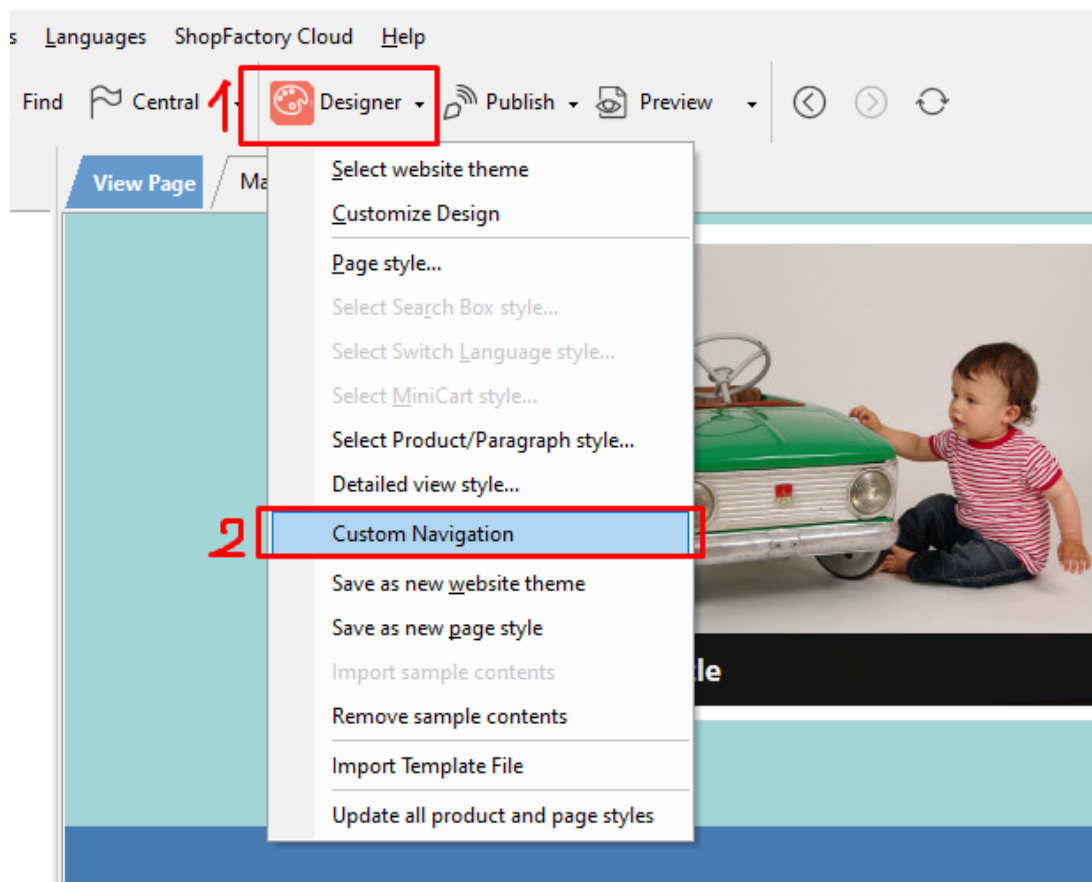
s Languages ShopFactory Cloud Help

Find Central 1 Designer Publish Preview

View Page Ma

Select website theme
Customize Design
Page style...
Select Search Box style...
Select Switch Language style...
Select MiniCart style...
Select Product/Paragraph style...
Detailed view style...
2 Custom Navigation
Save as new website theme
Save as new page style
Import sample contents
Remove sample contents
Import Template File
Update all product and page styles

le